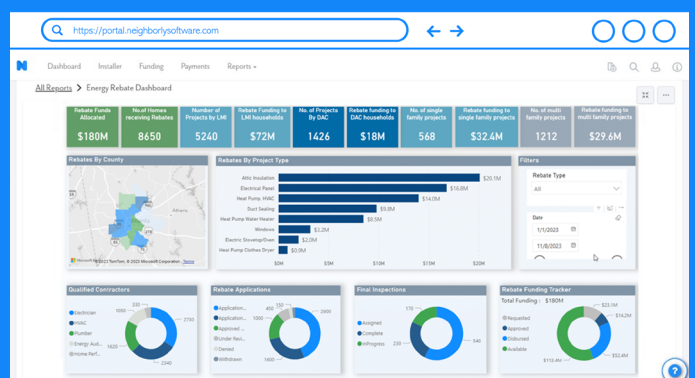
https://portal.neighborlysoftware.com

Dashboard Installer Funding Payments Reports

All Reports > Energy Rebate Dashboard

| Rebate Funds Allocated | No.of Homes receiving Rebates | Number of Projects by LMI | Rebate Funding to LMI households | No. of Projects By DAC | Rebate funding to DAC households | No. of single family projects | Rebate funding to single family projects | No. of multi family projects | Rebate funding to multi-family projects |
|---|---|---|---|---|---|---|---|---|---|
| $180M | 8650 | 5240 | $72M | 1426 | $18M | 568 | $32.4M | 1212 | $29.6M |

Rebates By County

Athens

© 2023 TomTom, © 2023 Microsoft Corporation Terms

Rebates By Project Type

Attic Insulation $20.1M
Electrical Panel $16.8M
Heat Pump, HVAC $14.0M
Duct Sealing $9.8M
Heat Pump Water Heater $8.5M
Windows $3.2M
Electric Stovetop/Oven $2.0M
Heat Pump Clothes Dryer $1.2M

$0M $5M $10M $15M $20M

Filters

Rebate Type
All

Date
1/1/2023
11/8/2023

Qualified Contractors
Electrician
HVAC
Plumber
Energy Aud...
Home Perf...
2750
1620
2240

Rebate Applications
Application...
Application...
Approved ...
Under Revi...
Denied
Withdrawn
1000
2000
1650

Final Inspections
Assigned
Complete
InProgress
170
1020
1650

Rebate Funding Tracker
Total Funding : $180M
Requested
Approved
Disbursed
Available
$23.1M
$25.0M
$153.4M